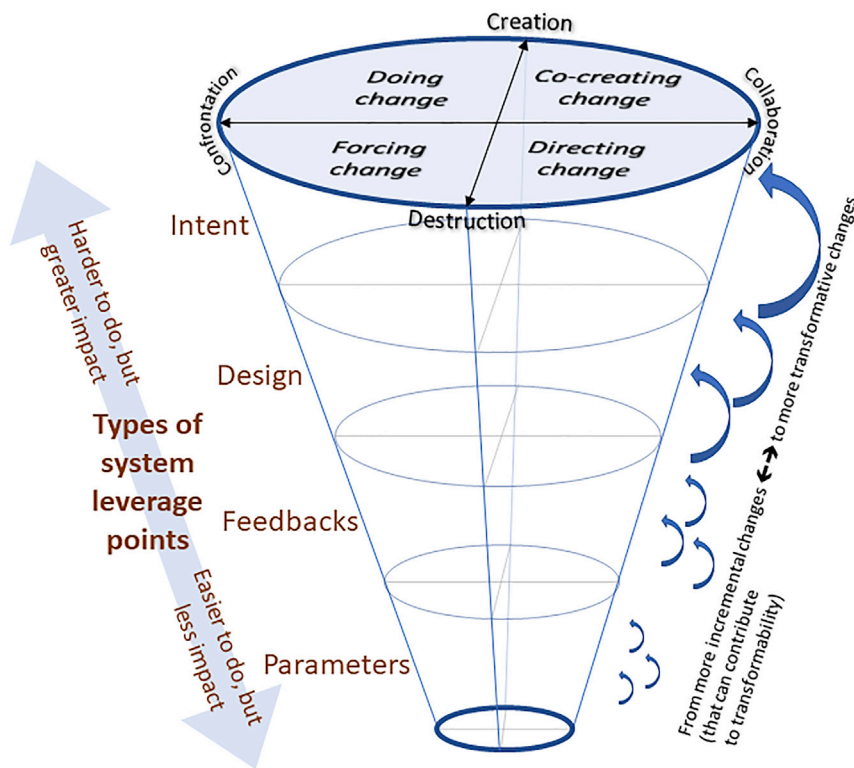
Creation

Confrontation

Collaboration

Doing change

Co-creating change

Forcing change

Directing change

Destruction

Harder to do, but greater impact

Types of system leverage points

Easier to do, but less impact

Intent

Design

Feedbacks

Parameters

From more incremental changes (that can contribute to transformability) ⟷ to more transformative changes